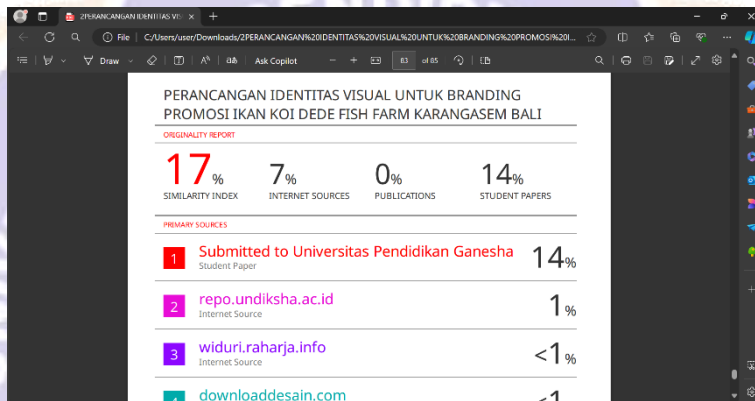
2PERANCANGAN IDENTITAS VIS ×
File C:/Users/user/Downloads/2PERANCANGAN%20IDENTITAS%20VISUAL%20UNTUK%20BRANDING%20PROMOSI%20I...
Draw
Ask Copilot
83 of 85

PERANCANGAN IDENTITAS VISUAL UNTUK BRANDING PROMOSI IKAN KOI DEDE FISH FARM KARANGASEM BALI

ORIGINALITY REPORT

| 17% | 7% | 0% | 14% |
|---|---|---|---|
| SIMILARITY INDEX | INTERNET SOURCES | PUBLICATIONS | STUDENT PAPERS |

PRIMARY SOURCES

| 1 | Submitted to Universitas Pendidikan Ganesha<br>Student Paper | 14% |
|---|---|---|
| 2 | repo.undiksha.ac.id<br>Internet Source | 1% |
| 3 | widuri.raharja.info<br>Internet Source | <1% |
| 4 | downloaddesain.com | <1 |